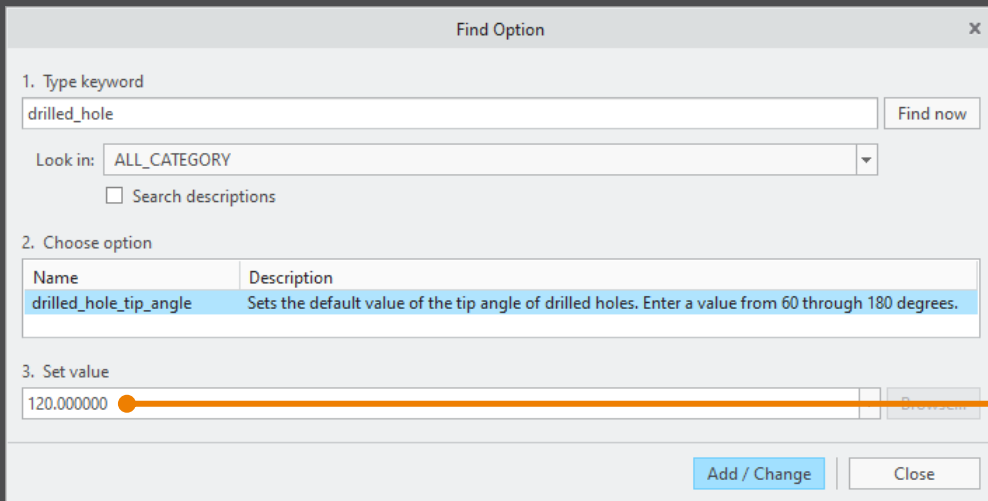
Find Option

1. Type keyword

drilled_hole

Find now

Look in: ALL_CATEGORY

Search descriptions

2. Choose option

| Name | Description |
|---|---|
| drilled_hole_tip_angle | Sets the default value of the tip angle of drilled holes. Enter a value from 60 through 180 degrees. |

3. Set value

120.000000

Browse...

Add / Change

Close